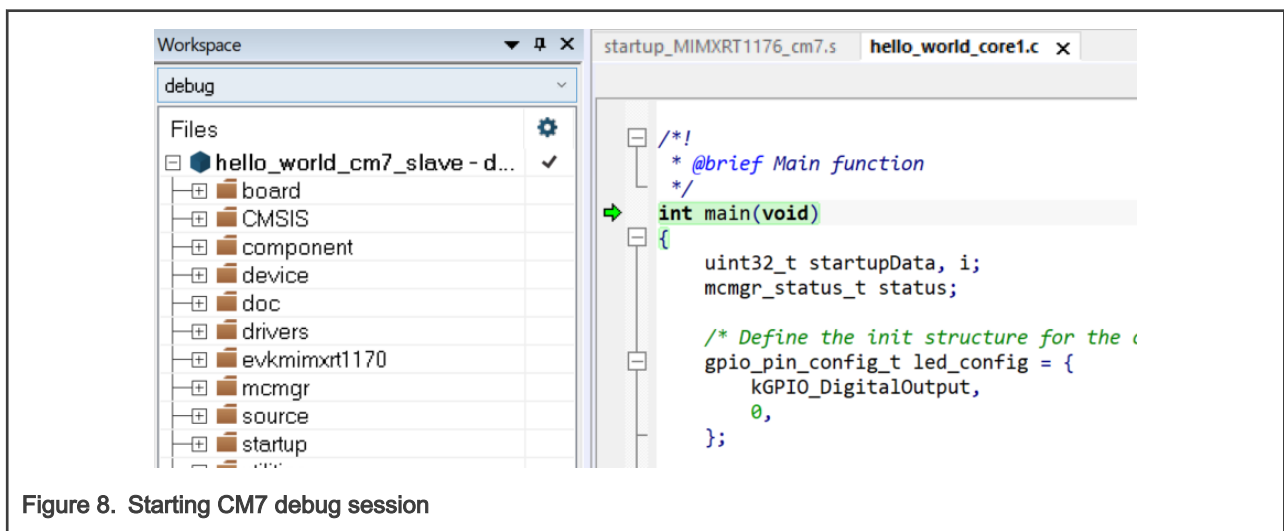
Workspace

debug

Files

hello_world_cm7_slave - d...

board

CMSIS

component

device

doc

drivers

evkmimxrt1170

mcmgr

source

startup

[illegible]

startup_MIMXRT1176_cm7.s

hello_world_core1.c

/*!
 * @brief Main function
 */
int main(void)
{
    uint32_t startupData, i;
    mcmgr_status_t status;

    /* Define the init structure for the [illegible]
    gpio_pin_config_t led_config = {
        kGPIO_DigitalOutput,
        0,
    };

Figure 8. Starting CM7 debug session